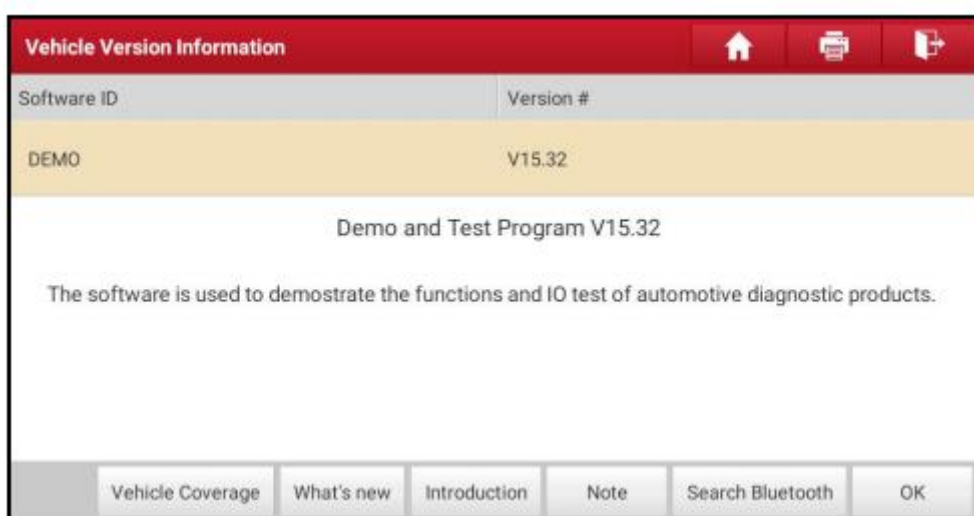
Vehicle Version Information

| Software ID | Version # |
|---|---|
| DEMO | V15.32 |

Demo and Test Program V15.32

The software is used to demostrate the functions and IO test of automotive diagnostic products.

Vehicle Coverage | What's new | Introduction | Note | Search Bluetooth | OK